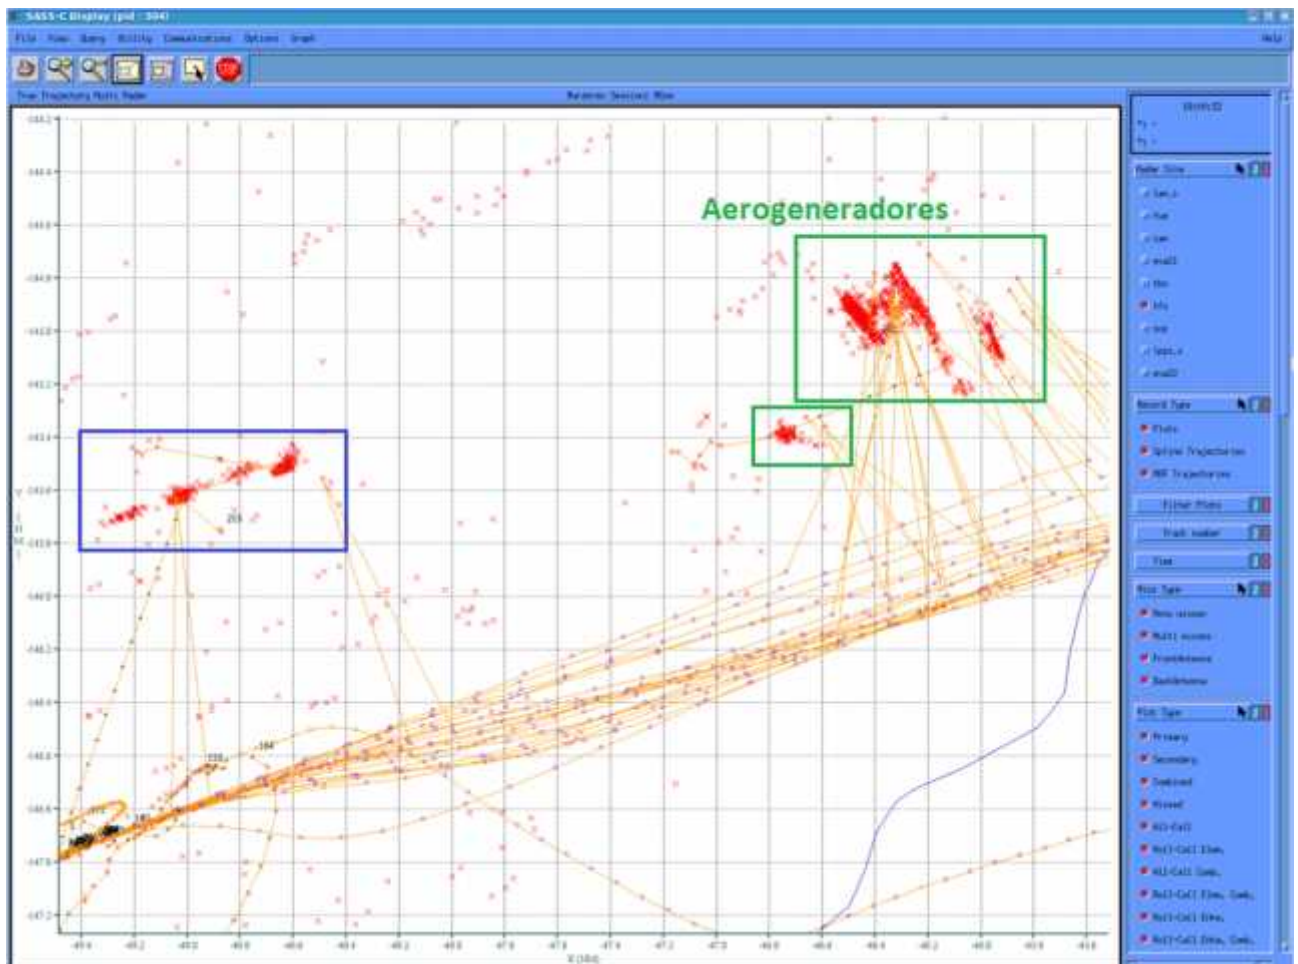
SASS-C Display (pid : 304)

File View Query Utility Communications Options Graph

Help

True Trajectory Multi Radar

Maximum Session: Mbe

Aerogeneradores

Radar Site

Record Type

Plots

Spline Trajectories

Filter Plots

Track number

Time

Plot Type

Primary

Secondary

Combined

Missed

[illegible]